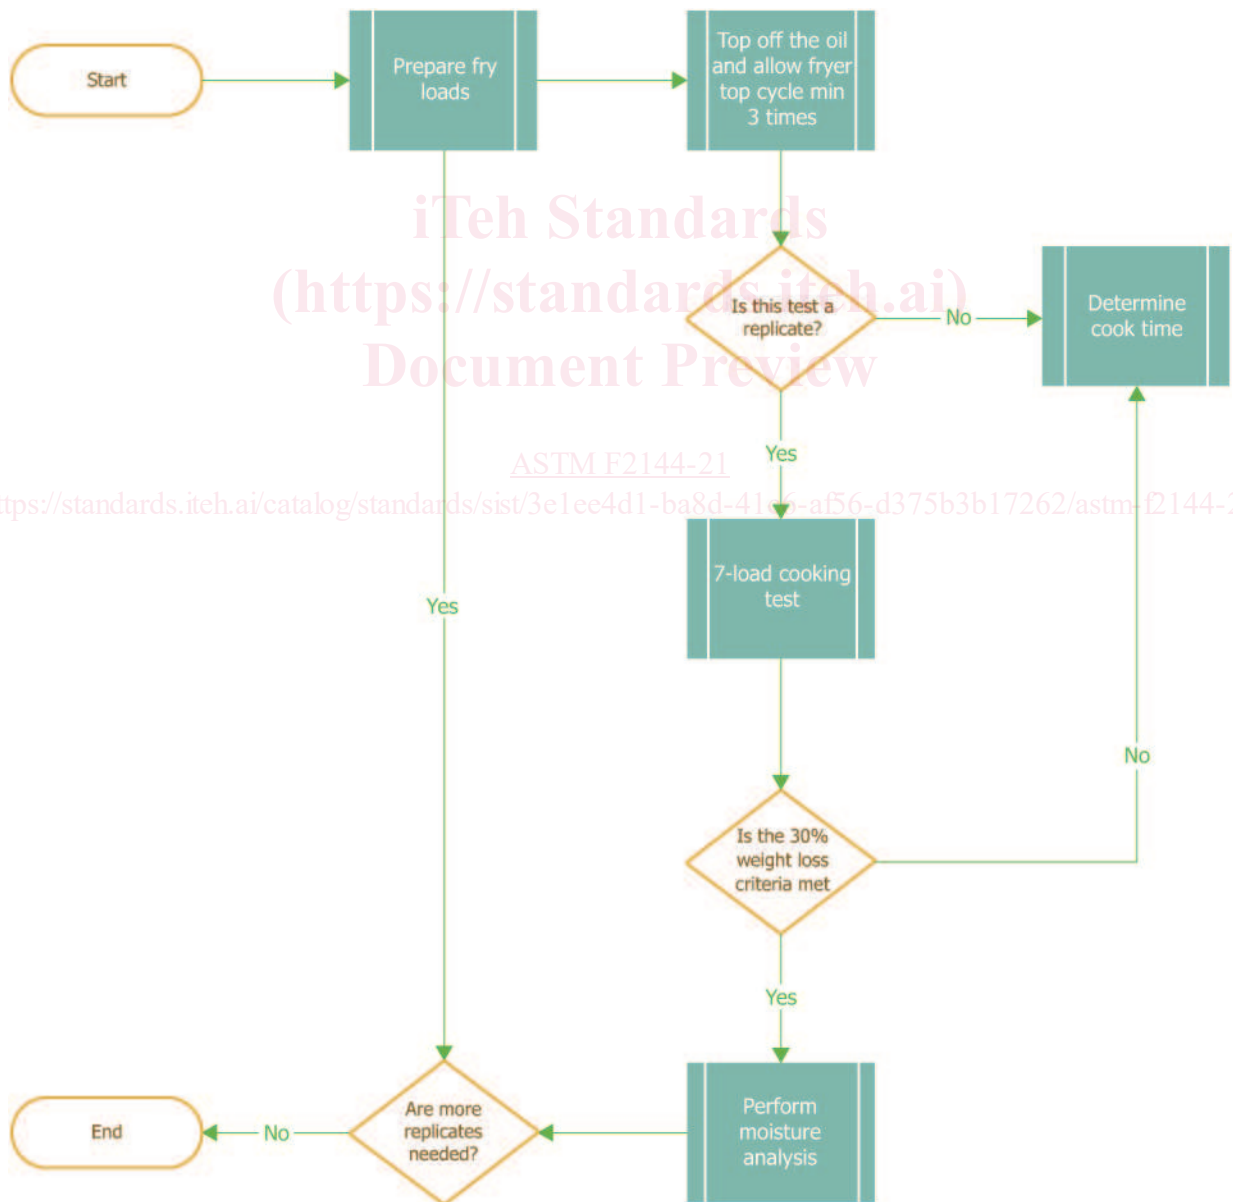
Start

Prepare fry loads

Top off the oil and allow fryer top cycle min 3 times

iTeh Standards
(https://standards.iteh.ai)
Document Preview

Is this test a replicate?

No

Determine cook time

Yes

ASTM F2144-21

https://standards.iteh.ai/catalog/standards/sist/3e1ee4d1-ba8d-41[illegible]-af56-d375b3b17262/astm-f2144-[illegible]

7-load cooking test

Yes

No

Is the 30% weight loss criteria met

Yes

End

No

Are more replicates needed?

Perform moisture analysis